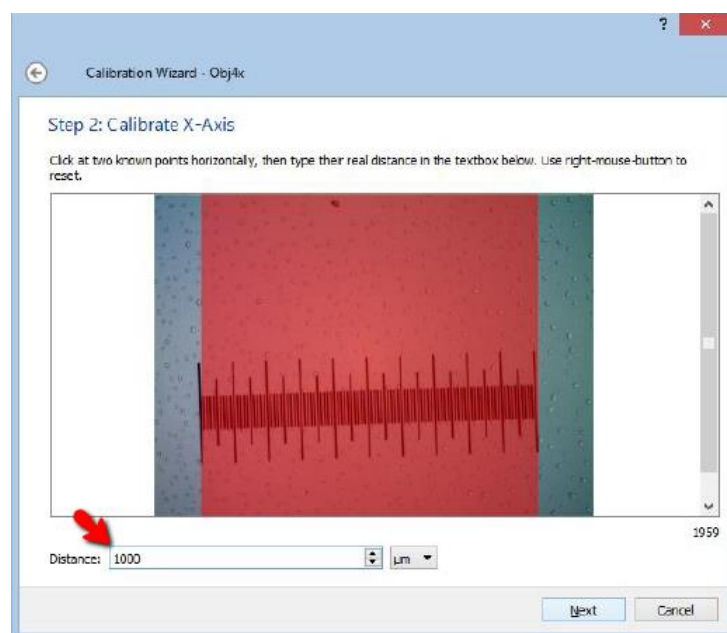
?

Calibration Wizard - Obj4x

Step 2: Calibrate X-Axis

Click at two known points horizontally, then type their real distance in the textbox below. Use right-mouse-button to reset.

1959

Distance: 1000

µm

Next

Cancel